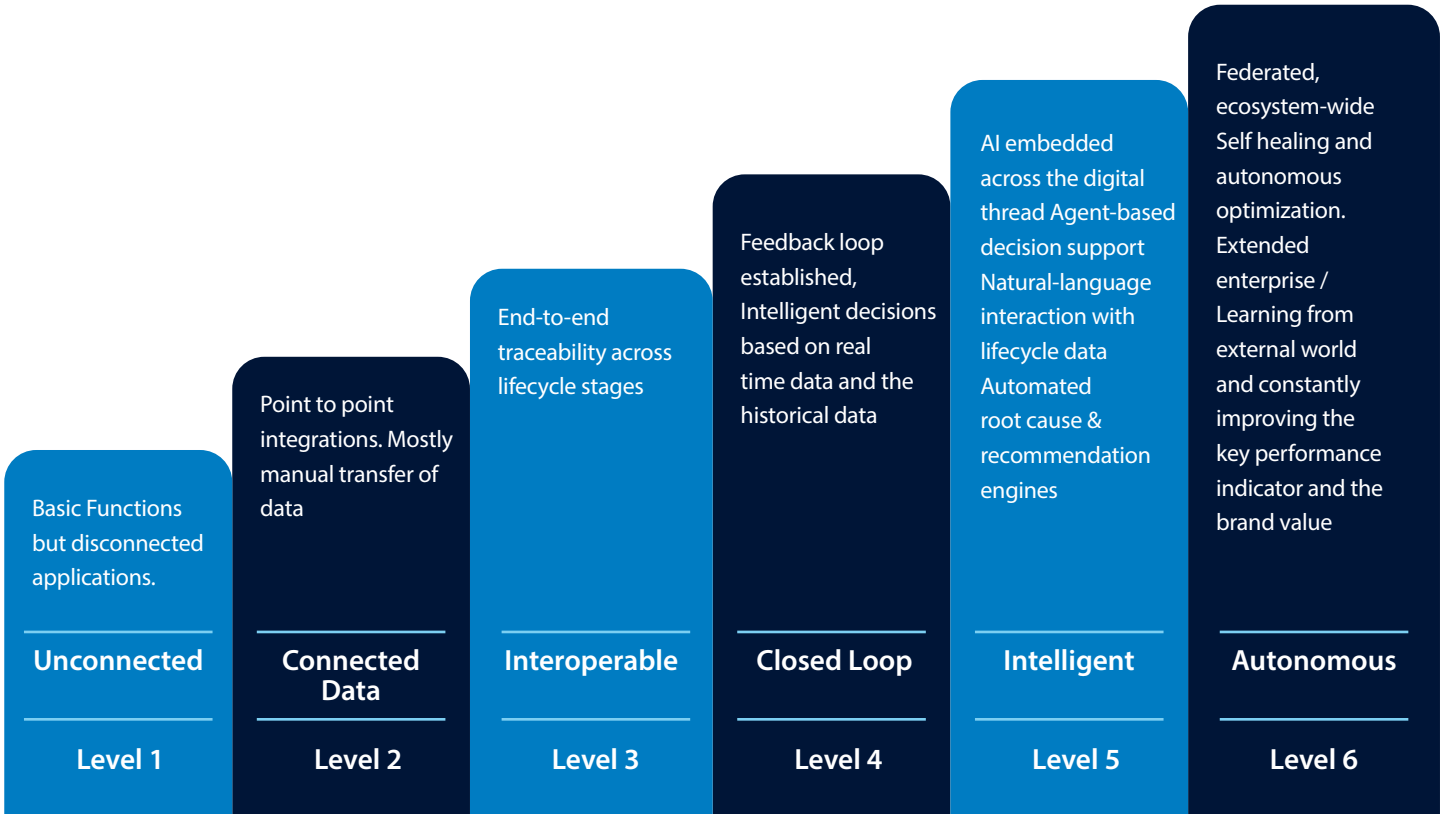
Basic Functions but disconnected applications.

Unconnected

Level 1

Point to point integrations. Mostly manual transfer of data

Connected Data

Level 2

End-to-end traceability across lifecycle stages

Interoperable

Level 3

Feedback loop established, Intelligent decisions based on real time data and the historical data

Closed Loop

Level 4

AI embedded across the digital thread Agent-based decision support Natural-language interaction with lifecycle data Automated root cause & recommendation engines

Intelligent

Level 5

Federated, ecosystem-wide Self healing and autonomous optimization. Extended enterprise / Learning from external world and constantly improving the key performance indicator and the brand value

Autonomous

Level 6